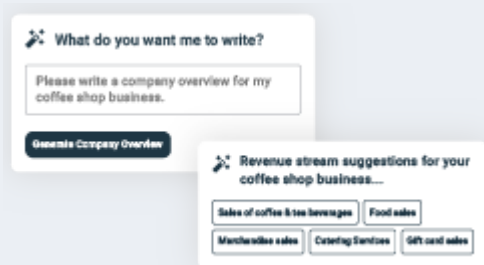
What do you want me to write?

Please write a company overview for my coffee shop business.

Generate Company Overview

Revenue stream suggestions for your coffee shop business...

Sales of coffee & tea beverages

Food sales

Merchandise sales

Catering Services

Gift card sales